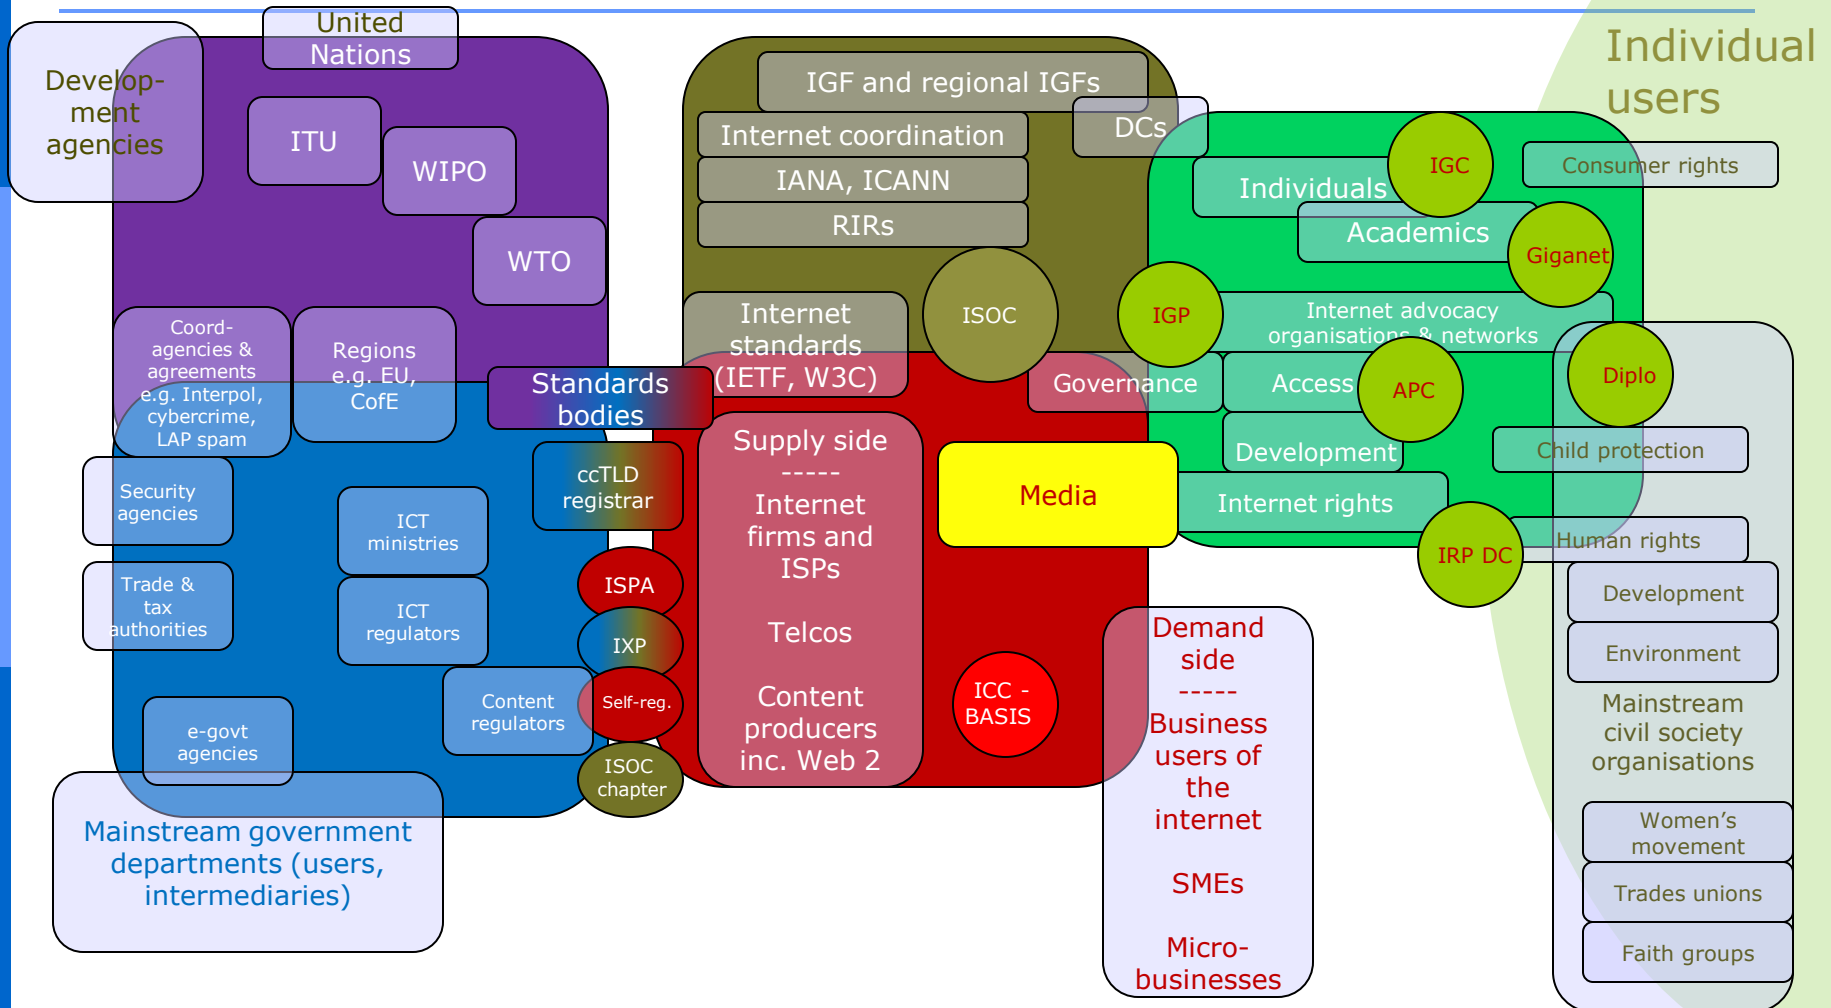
United Nations

Development agencies

ITU

WIPO

WTO

Coord-agencies & agreements e.g. Interpol, cybercrime, LAP spam

Regions e.g. EU, CofE

Standards bodies

Security agencies

ICT ministries

Trade & tax authorities

ICT regulators

Content regulators

e-govt agencies

Mainstream government departments (users, intermediaries)

ccTLD registrar

ISPA

IXP

Self-reg.

ISOC chapter

IGF and regional IGFs

Internet coordination

IANA, ICANN

RIRs

DCs

Internet standards (IETF, W3C)

ISOC

Governance

Supply side
-----
Internet firms and ISPs

Telcos

Content producers inc. Web 2

Media

ICC - BASIS

Demand side
-----
Business users of the internet

SMEs

Micro-businesses

Individual users

Individuals

IGC

Consumer rights

Academics

Giganet

IGP

Internet advocacy organisations & networks

Access

APC

Diplo

Development

Child protection

Internet rights

IRP DC

Human rights

Development

Environment

Mainstream civil society organisations

Women's movement

Trades unions

Faith groups